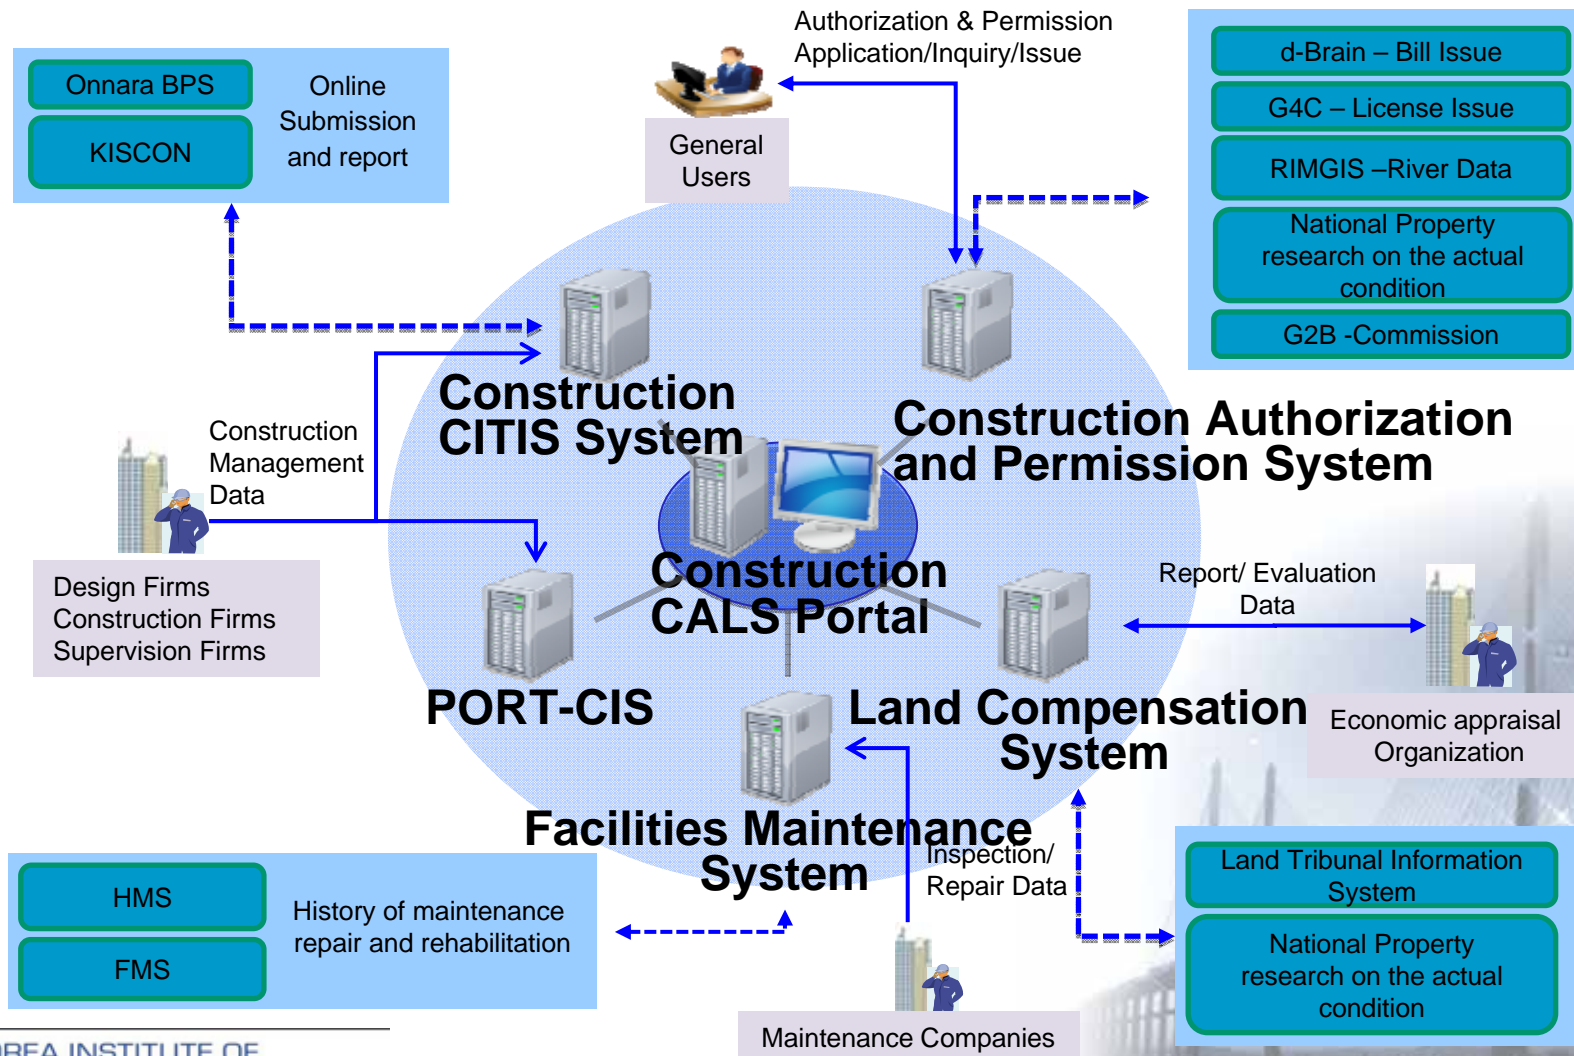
Onnara BPS

KISCON

Online Submission and report

Authorization & Permission Application/Inquiry/Issue

General Users

d-Brain – Bill Issue

G4C – License Issue

RIMGIS –River Data

National Property research on the actual condition

G2B -Commission

Construction CITIS System

Construction Authorization and Permission System

Construction Management Data

Design Firms
Construction Firms
Supervision Firms

Construction CALS Portal

Report/ Evaluation Data

PORT-CIS

Land Compensation System

Economic appraisal Organization

Facilities Maintenance System

Inspection/ Repair Data

Land Tribunal Information System

National Property research on the actual condition

HMS

FMS

History of maintenance repair and rehabilitation

Maintenance Companies

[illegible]REA INSTITUTE OF